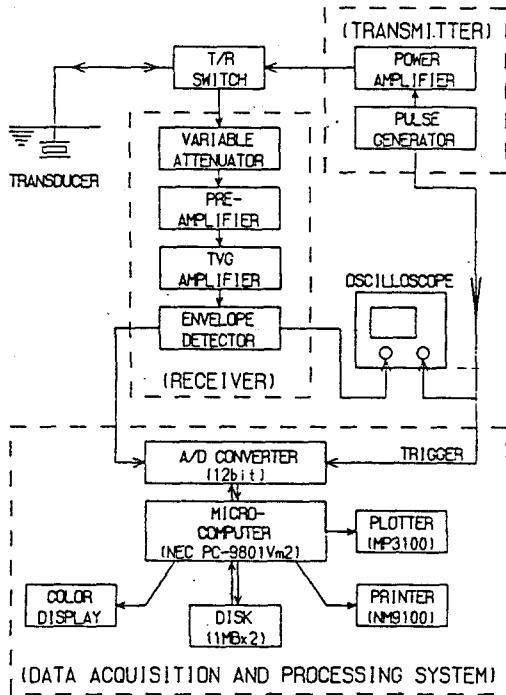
(TRANSMITTER)

T/R SWITCH

POWER AMPLIFIER

PULSE GENERATOR

TRANSDUCER

VARIABLE ATTENUATOR

PRE-AMPLIFIER

TVG AMPLIFIER

OSCILLOSCOPE

ENVELOPE DETECTOR

(RECEIVER)

TRIGGER

A/D CONVERTER (12bit)

MICRO-COMPUTER (NEC PC-9801Vm2)

PLOTTER (MP3100)

COLOR DISPLAY

DISK (1MBx2)

PRINTER (NM9100)

(DATA ACQUISITION AND PROCESSING SYSTEM)